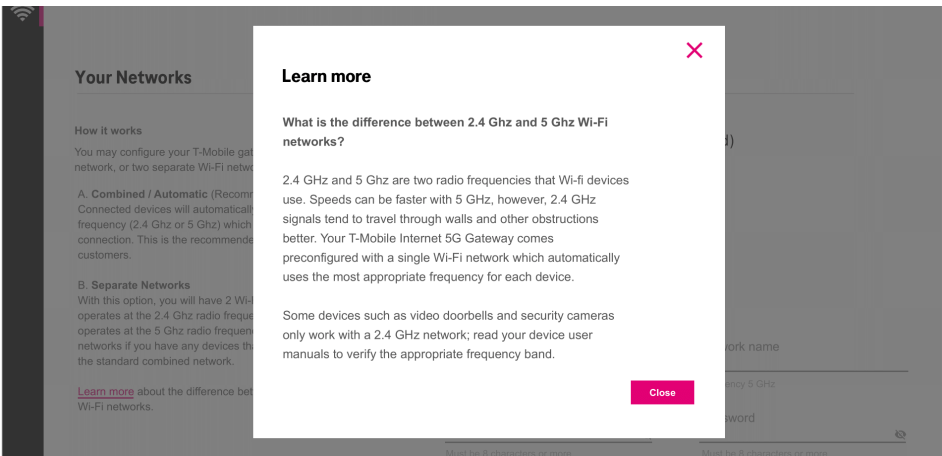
Your Networks

How it works

You may configure your T-Mobile gat network, or two separate Wi-Fi netwo

A. Combined / Automatic (Recomm Connected devices will automatically frequency (2.4 Ghz or 5 Ghz) which connection. This is the recommende customers.

B. Separate Networks
With this option, you will have 2 Wi-F operates at the 2.4 Ghz radio freque operates at the 5 Ghz radio frequen networks if you have any devices th the standard combined network.

Learn more about the difference bet Wi-Fi networks.

d)

work name

ency 5 GHz

sword

Must be 8 characters or more

Must be 8 characters or more

×

Learn more

What is the difference between 2.4 Ghz and 5 Ghz Wi-Fi networks?

2.4 GHz and 5 Ghz are two radio frequencies that Wi-fi devices use. Speeds can be faster with 5 GHz, however, 2.4 GHz signals tend to travel through walls and other obstructions better. Your T-Mobile Internet 5G Gateway comes preconfigured with a single Wi-Fi network which automatically uses the most appropriate frequency for each device.

Some devices such as video doorbells and security cameras only work with a 2.4 GHz network; read your device user manuals to verify the appropriate frequency band.

Close